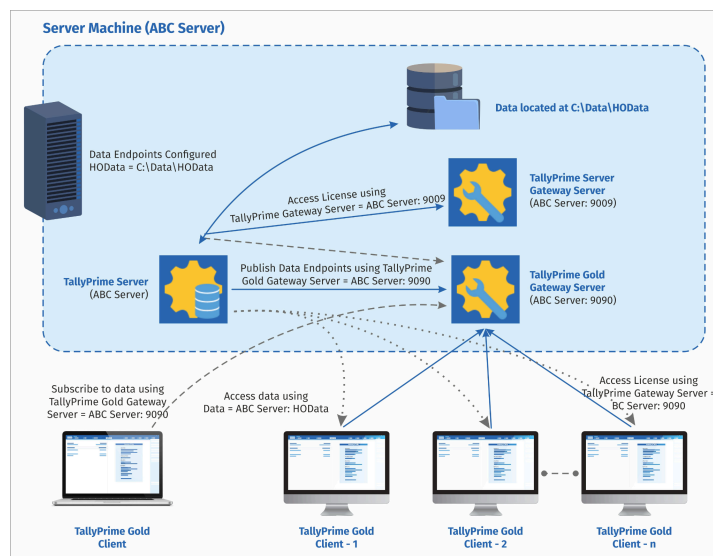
Server Machine (ABC Server)

Data located at C:\Data\HOData

Data Endpoints Configured
HOData = C:\Data\HOData

TallyPrime Server Gateway Server
(ABC Server: 9009)

Access License using
TallyPrime Gateway Server = ABC Server: 9009

TallyPrime Server
(ABC Server)

Publish Data Endpoints using TallyPrime
Gold Gateway Server = ABC Server: 9090

TallyPrime Gold Gateway Server
(ABC Server: 9090)

Subscribe to data using
TallyPrime Gold Gateway
Server = ABC Server: 9090

Access data using
Data = ABC Server: HOData

Access License using
TallyPrime Gateway Server =
BC Server: 9090

TallyPrime Gold
Client

TallyPrime Gold
Client - 1

TallyPrime Gold
Client - 2

TallyPrime Gold
Client - n